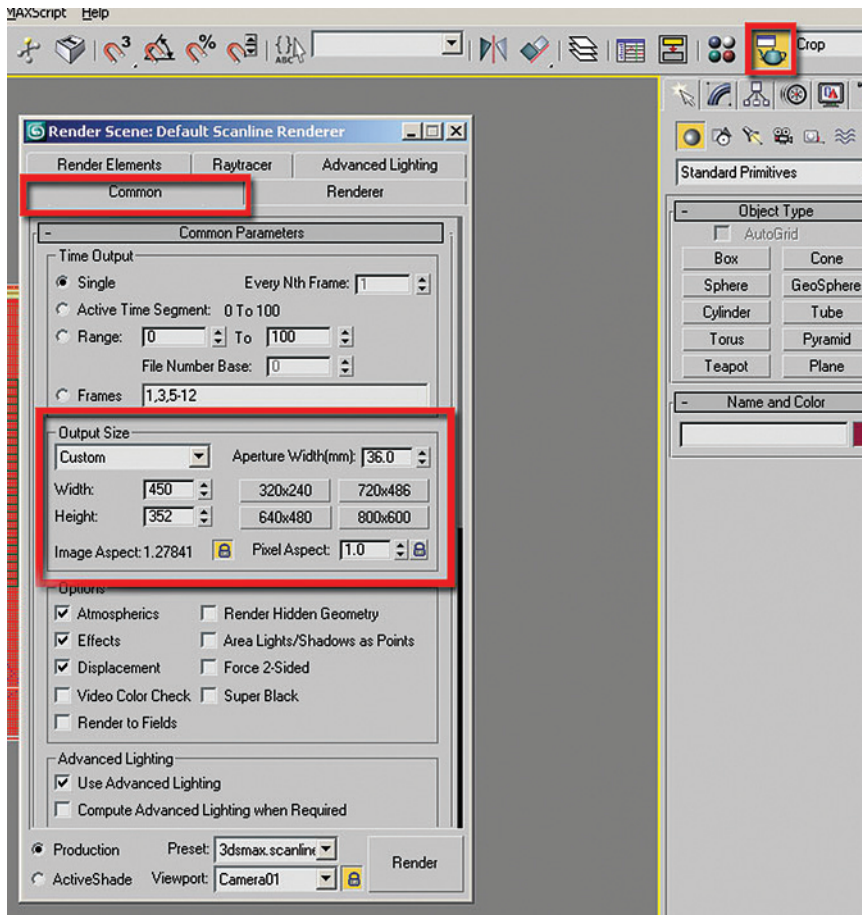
MAXScript Help

Crop

Render Scene: Default Scanline Renderer

Render Elements | Raytracer | Advanced Lighting
Common | Renderer

- Common Parameters

Time Output
Single Every Nth Frame: 1
Active Time Segment: 0 To 100
Range: 0 To 100
File Number Base: 0
Frames 1,3,5-12

Output Size
Custom Aperture Width(mm): 36.0
Width: 450 320x240 720x486
Height: 352 640x480 800x600
Image Aspect: 1.27841 Pixel Aspect: 1.0

Options
Atmospherics Render Hidden Geometry
Effects Area Lights/Shadows as Points
Displacement Force 2-Sided
Video Color Check Super Black
Render to Fields

Advanced Lighting
Use Advanced Lighting
Compute Advanced Lighting when Required

Production Preset: 3dsmax.scanline
ActiveShade Viewport: Camera01
Render

Standard Primitives

- Object Type
AutoGrid
Box Cone
Sphere GeoSphere
Cylinder Tube
Torus Pyramid
Teapot Plane

- Name and Color